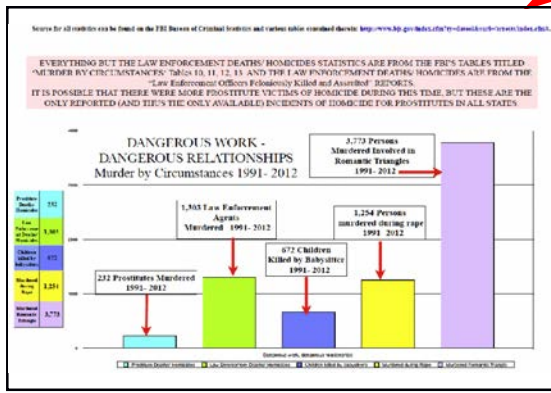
Source for all statistics can be found on the FBI Bureau of Criminal Statistics and various tables contained therein: http://www.fbi.gov/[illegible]

EVERYTHING BUT THE LAW ENFORCEMENT DEATHS/ HOMICIDES STATISTICS ARE FROM THE FBI'S TABLES TITLED "MURDER BY CIRCUMSTANCES" Tables 10, 11, 12, 13, AND THE LAW ENFORCEMENT DEATHS/ HOMICIDES ARE FROM THE "Law Enforcement Officers Feloniously Killed and Assaulted" REPORTS.
IT IS POSSIBLE THAT THERE WERE MORE PROSTITUTE VICTIMS OF HOMICIDE DURING THIS TIME, BUT THESE ARE THE ONLY REPORTED (AND THUS THE ONLY AVAILABLE) INCIDENTS OF HOMICIDE FOR PROSTITUTES IN ALL STATES

DANGEROUS WORK - DANGEROUS RELATIONSHIPS
Murder by Circumstances 1991- 2012

| | |
|---|---|
| Prostitute Deaths/ Homicides | 232 |
| Law Enforcement Deaths/ Homicides | 1,303 |
| Children killed by babysitters | 672 |
| Murdered during Rape | 1,254 |
| Murdered Romantic Triangle | 3,773 |

3,773 Persons Murdered Involved in Romantic Triangles 1991- 2012

1,303 Law Enforcement Agents Murdered 1991- 2012

1,254 Persons murdered during rape 1991- 2012

672 Children Killed by Babysitter 1991- 2012

232 Prostitutes Murdered 1991- 2012

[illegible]

Prostitute Deaths/ Homicides | Law Enforcement Deaths/ Homicides | Children killed by babysitters | Murdered during Rape | Murdered Romantic Triangle